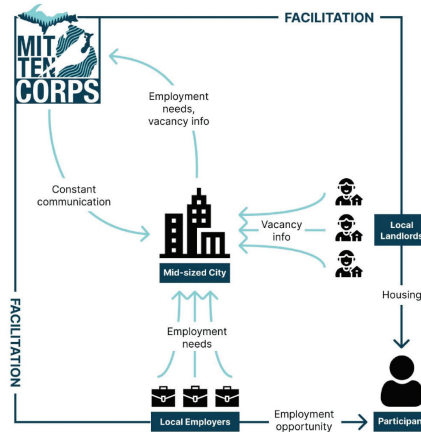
MIT TEN CORPS

FACILITATION

Employment needs, vacancy info

Constant communication

Vacancy info

Local Landlord

Mid-sized City

Housing

FACILITATION

Employment needs

Local Employers

Employment opportunity

Participan